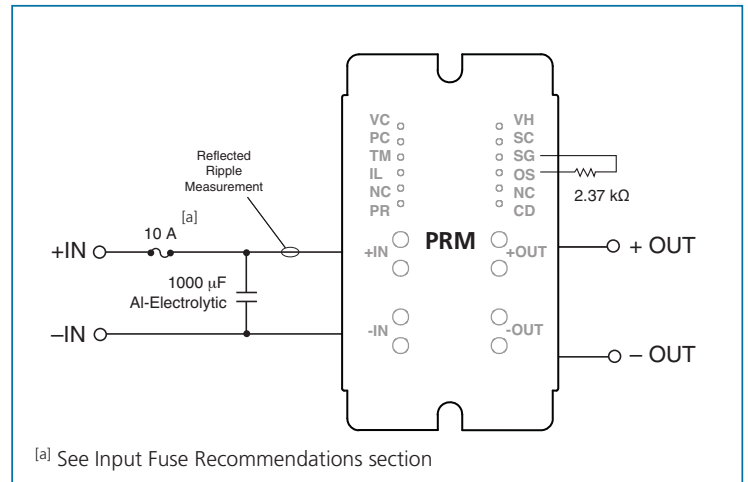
VC
PC
TM
IL
NC
PR

VH
SC
SG
OS
NC
CD

Reflected Ripple Measurement

2.37 kΩ

[a]
10 A

+IN

+IN

PRM

+OUT

+ OUT

1000 μF
Al-Electrolytic

–IN

-IN

-OUT

– OUT

[a] See Input Fuse Recommendations section